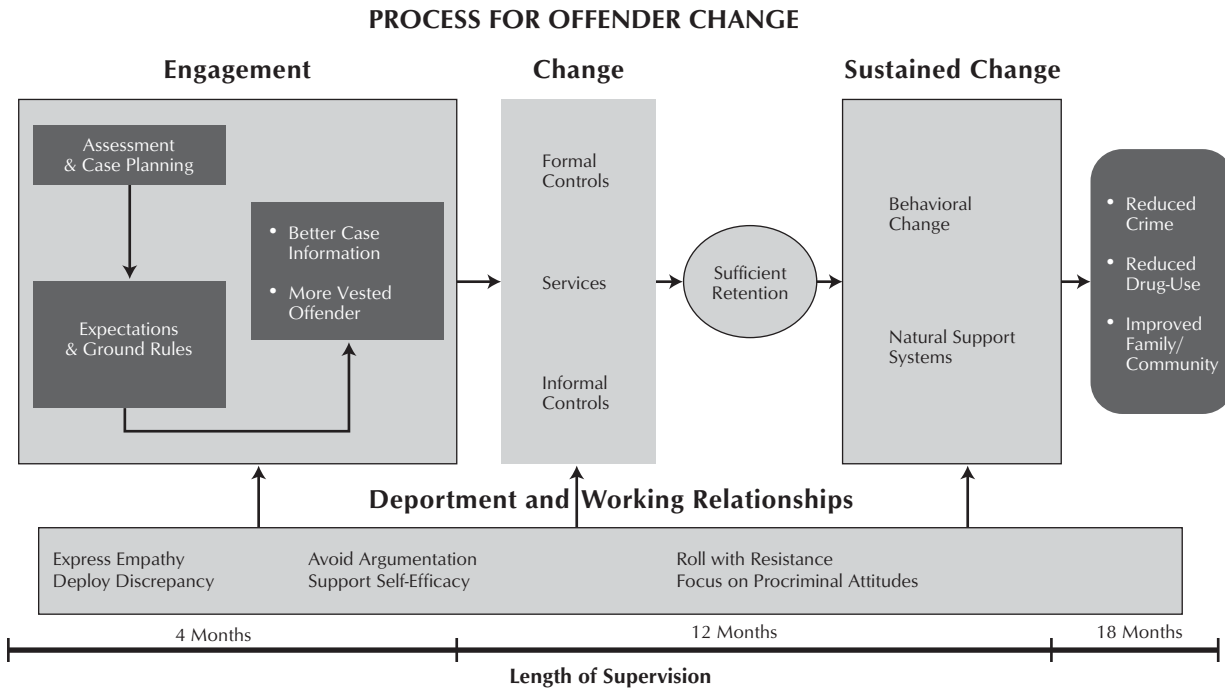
PROCESS FOR OFFENDER CHANGE

Engagement

Change

Sustained Change

Assessment & Case Planning

Expectations & Ground Rules

• Better Case Information
• More Vested Offender

Formal Controls

Services

Informal Controls

Sufficient Retention

Behavioral Change

Natural Support Systems

• Reduced Crime
• Reduced Drug-Use
• Improved Family/ Community

Deportment and Working Relationships

Express Empathy
Deploy Discrepancy

Avoid Argumentation
Support Self-Efficacy

Roll with Resistance
Focus on Procriminal Attitudes

4 Months

12 Months

18 Months

Length of Supervision